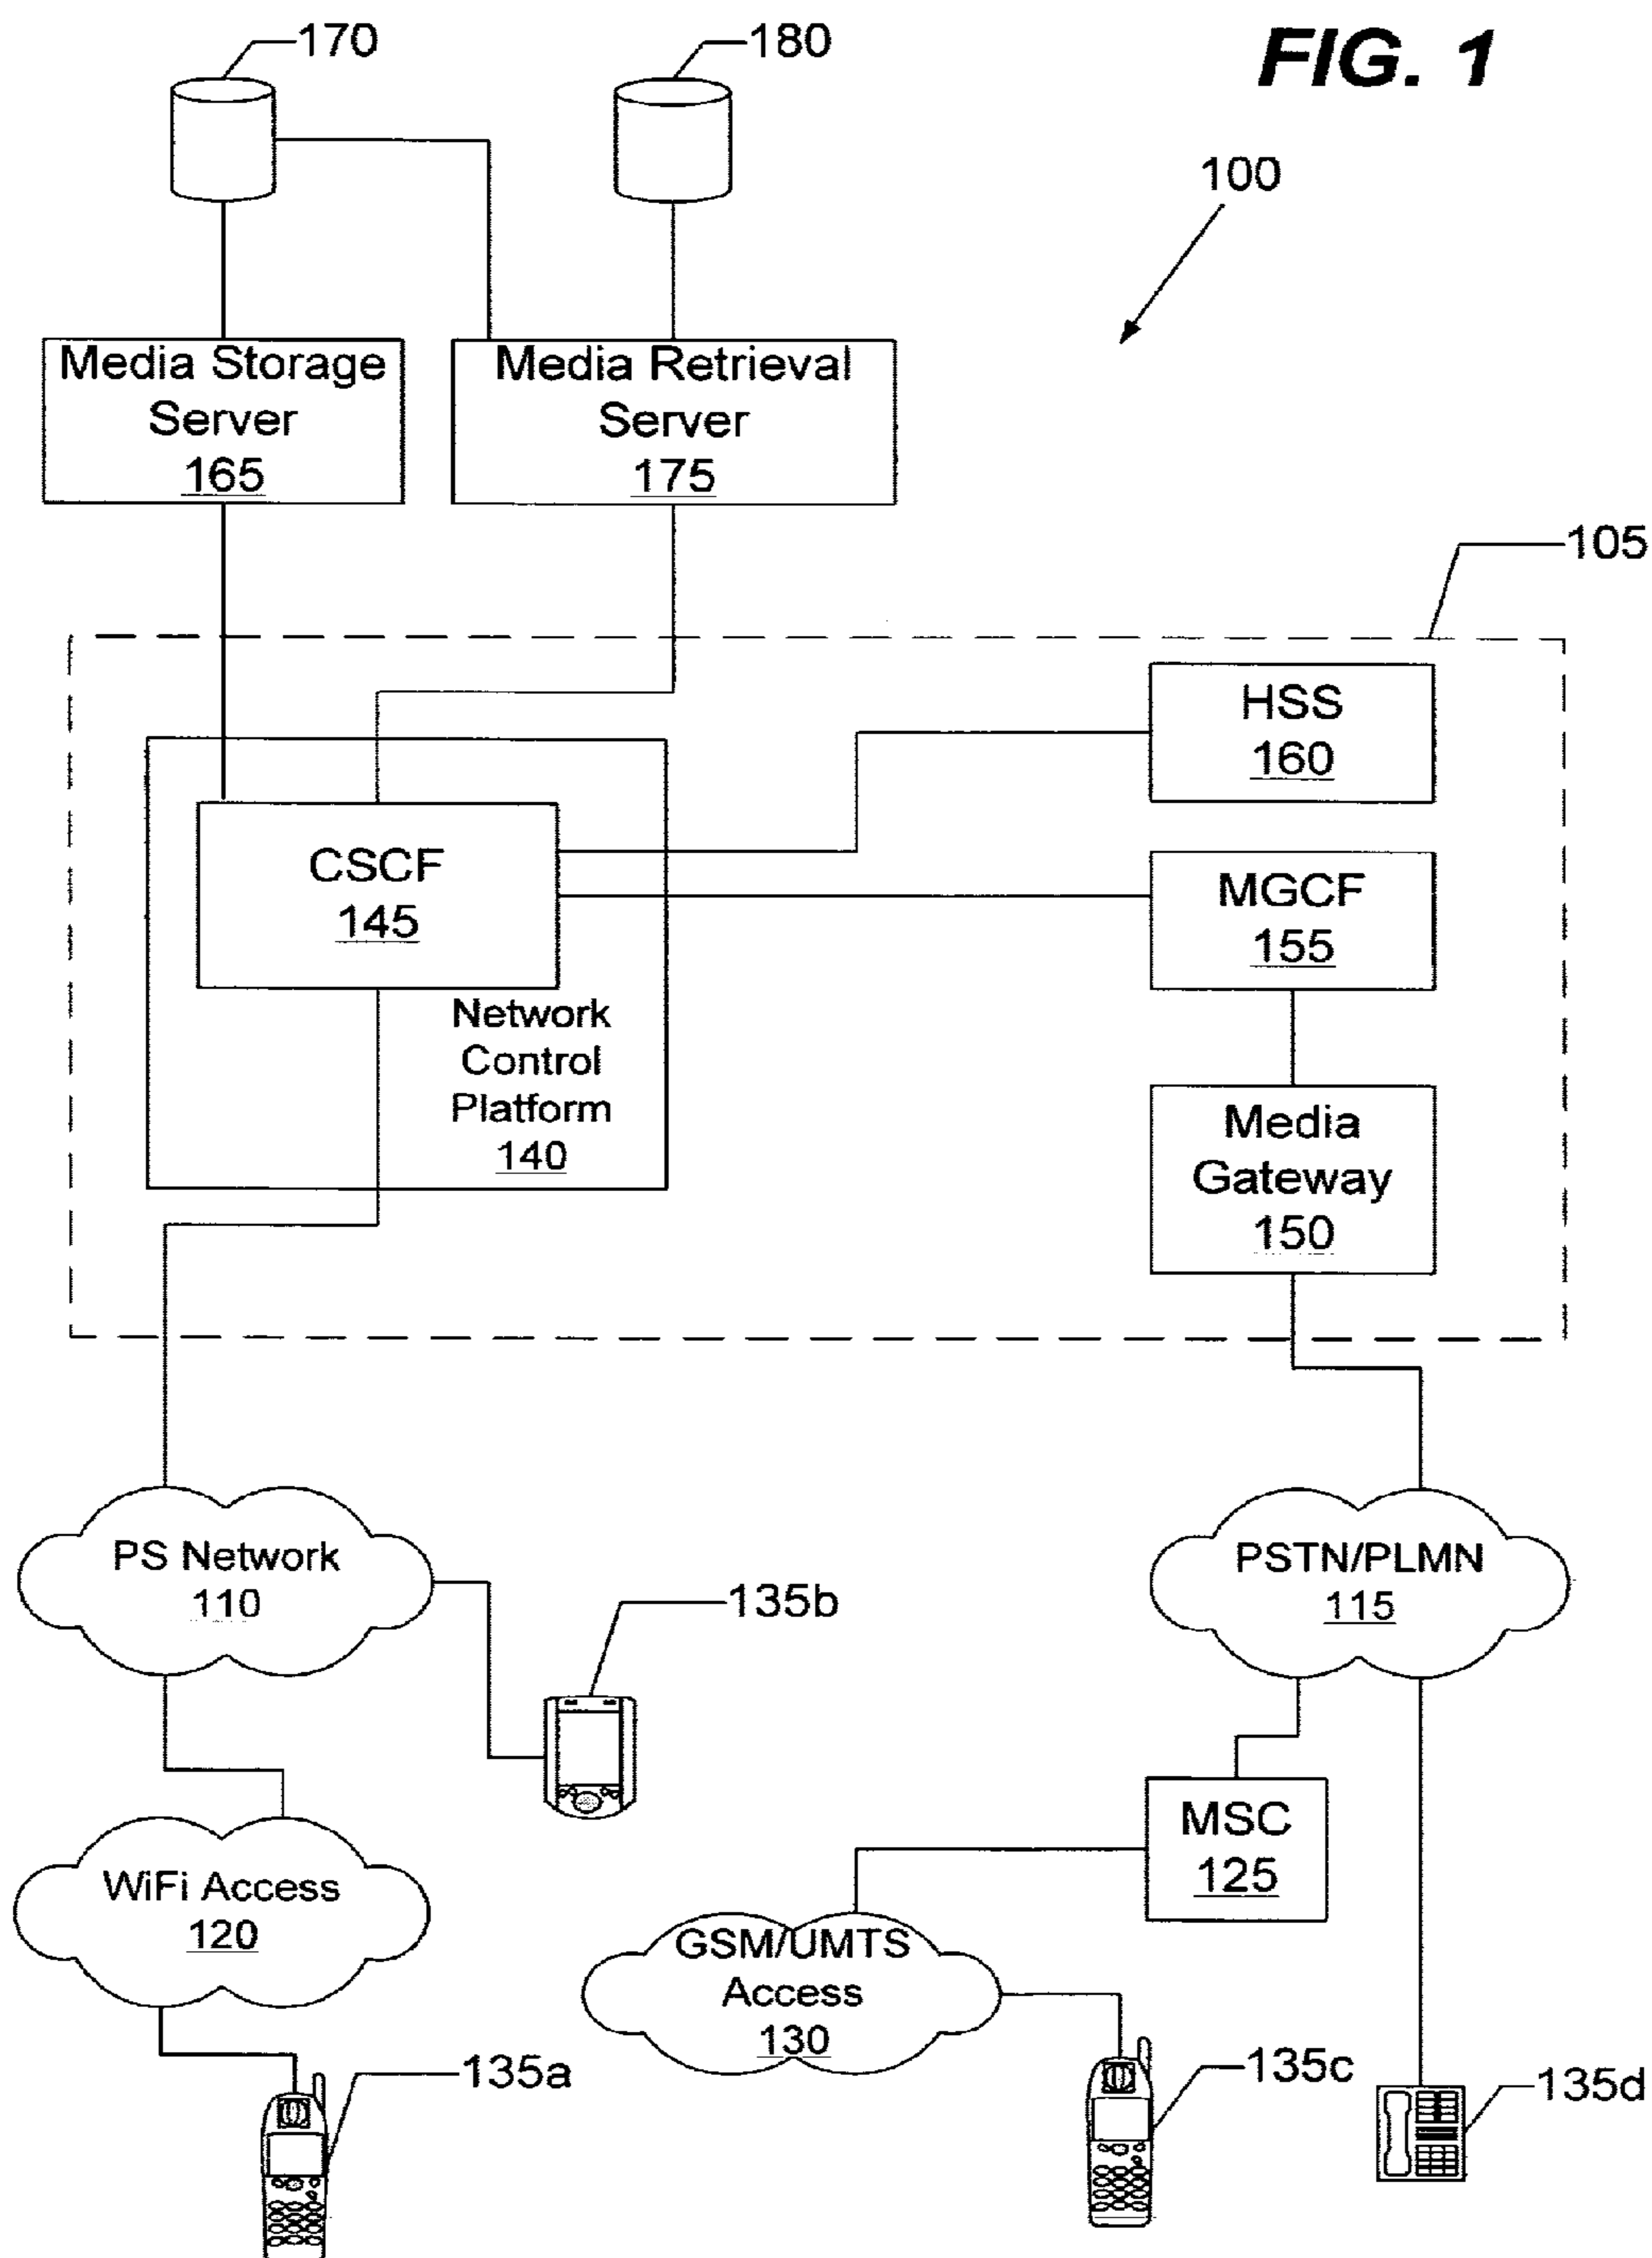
170

180

FIG. 1

100

Media Storage Server 165

Media Retrieval Server 175

105

HSS 160

CSCF 145

MGCF 155

Network Control Platform 140

Media Gateway 150

PS Network 110

PSTN/PLMN 115

135b

MSC 125

WiFi Access 120

GSM/UMTS Access 130

135a

135c

135d